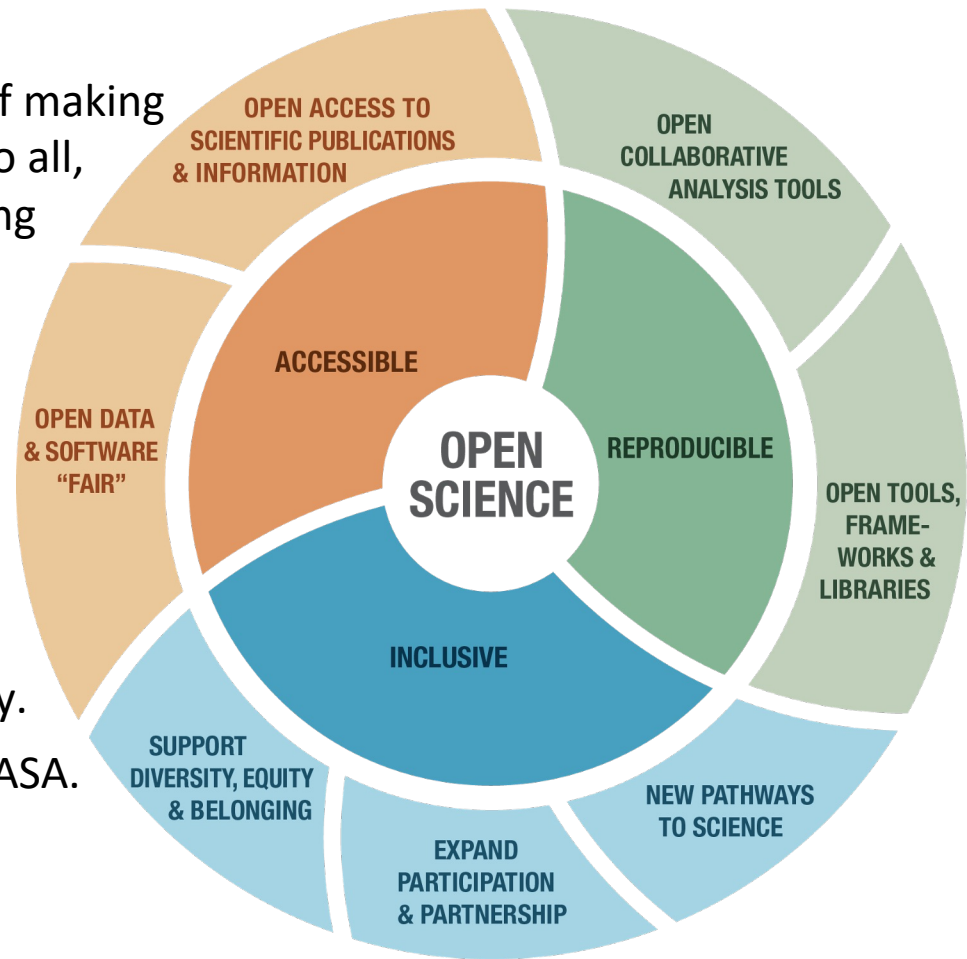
f making
o all,
ng

y.
ASA.

OPEN ACCESS TO SCIENTIFIC PUBLICATIONS & INFORMATION

OPEN COLLABORATIVE ANALYSIS TOOLS

OPEN TOOLS, FRAMEWORKS & LIBRARIES

NEW PATHWAYS TO SCIENCE

EXPAND PARTICIPATION & PARTNERSHIP

SUPPORT DIVERSITY, EQUITY & BELONGING

OPEN DATA & SOFTWARE "FAIR"

ACCESSIBLE

REPRODUCIBLE

INCLUSIVE

OPEN SCIENCE